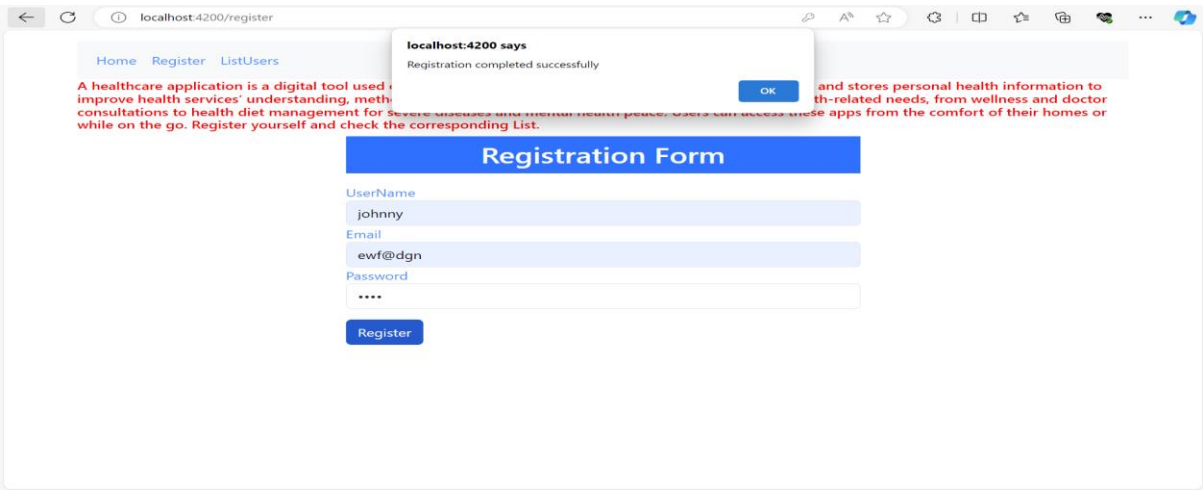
localhost:4200/register

Home Register ListUsers

localhost:4200 says

Registration completed successfully

OK

A healthcare application is a digital tool used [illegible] and stores personal health information to improve health services' understanding, meth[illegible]th-related needs, from wellness and doctor consultations to health diet management for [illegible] apps from the comfort of their homes or while on the go. Register yourself and check the corresponding List.

Registration Form

UserName

johnny

Email

ewf@dgn

Password

••••

Register